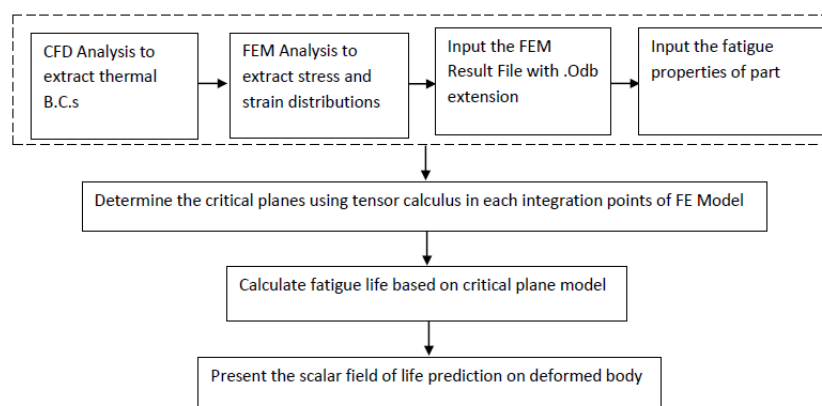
CFD Analysis to extract thermal B.C.s

FEM Analysis to extract stress and strain distributions

Input the FEM Result File with .Odb extension

Input the fatigue properties of part

Determine the critical planes using tensor calculus in each integration points of FE Model

Calculate fatigue life based on critical plane model

Present the scalar field of life prediction on deformed body